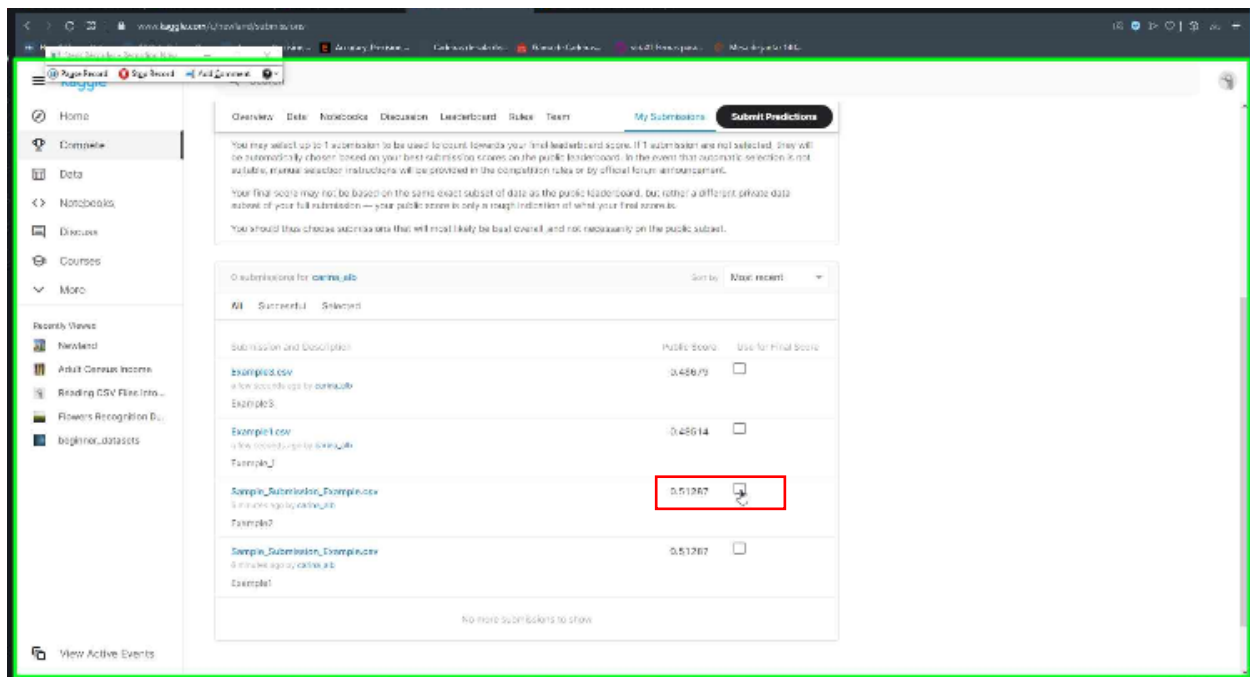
www.kaggle.com/c/newland/submissions

Page Record Stop Record Add Comment

Home
Compete
Data
Notebooks
Discuss
Courses
More

Recently Viewed
Newland
Adult Census Income
Reading CSV Files Into...
Flowers Recognition D...
beginner_datasets

View Active Events

Overview Data Notebooks Discussion Leaderboard Rules Team My Submissions Submit Predictions

You may select up to 1 submission to be used to count towards your final leaderboard score. If 1 submission are not selected, they will be automatically chosen based on your best submission scores on the public leaderboard. In the event that automatic selection is not suitable, manual selection instructions will be provided in the competition rules or by official forum announcement.

Your final score may not be based on the same exact subset of data as the public leaderboard, but rather a different private data subset of your full submission — your public score is only a rough indication of what your final score is.

You should thus choose submissions that will most likely be best overall, and not necessarily on the public subset.

0 submissions for carina_alb Sort by Most recent

All Successful Selected

Submission and Description Public Score Use for Final Score

Example3.csv
a few seconds ago by carina_alb
Example3
0.48679

Example1.csv
a few seconds ago by carina_alb
Example_1
0.48614

Sample_Submission_Example.csv
5 minutes ago by carina_alb
Example2
0.51287

Sample_Submission_Example.csv
6 minutes ago by carina_alb
Example1
0.51287

No more submissions to show